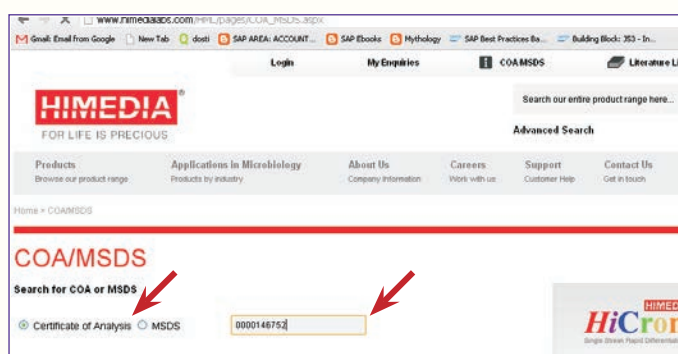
www.himedialabs.com/HPL/pages/COA_MSDS.aspx

Gmail: Email from Google   New Tab   dosti   SAP AREA: ACCOUNT...   SAP Ebooks   Mythology   SAP Best Practices Ba...   Building Block: J53 - In...

Login   My Enquiries   COA/MSDS   Literature Li

HIMEDIA
FOR LIFE IS PRECIOUS

Search our entire product range here...

Advanced Search

Products
Browse our product range

Applications in Microbiology
Products by industry

About Us
Company information

Careers
Work with us

Support
Customer Help

Contact Us
Get in touch

Home » COA/MSDS

COA/MSDS

Search for COA or MSDS

Certificate of Analysis   MSDS

0000146752

HIMED
HiCrom
Single Streak Rapid Differentia